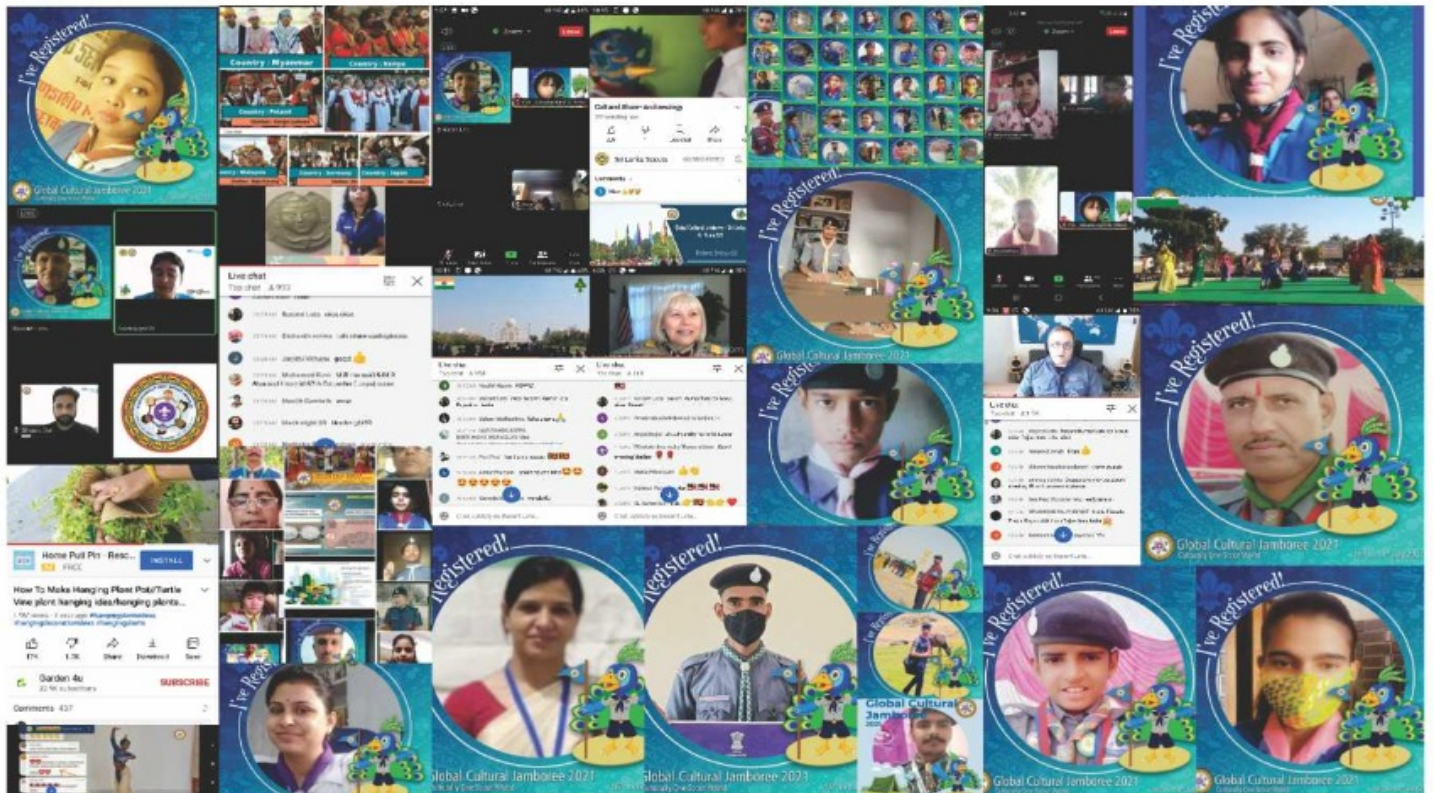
I've Registered!

Global Cultural Jamboree 2021

Country : Myanmar

Country : Kenya

Country : Poland

Country : Malaysia

Country : Germany

Country : Japan

Sri Lanka Scouts

Comments

Live chat

Top chat

Live chat

Live chat

I've Registered!

Global Cultural Jamboree 2021

I've Registered!

I've Registered!

Global Cultural Jamboree 2021

Home Pull Pin - Resc...

FREE

INSTALL

How To Make Hanging Plant Pot/Turtle Vine plant hanging idea/hanging plants...

Share

Download

Save

Garden 4u

SUBSCRIBE

Comments 437

I've Registered!

Registered!

Registered!

Global Cultural Jamboree 2021

Global Cultural Jamboree 2021

Global Cultural Jamboree

I've Registered!

I've Registered!

Global Cultural Jamboree 2021

Chat publicly as Basant Lata...